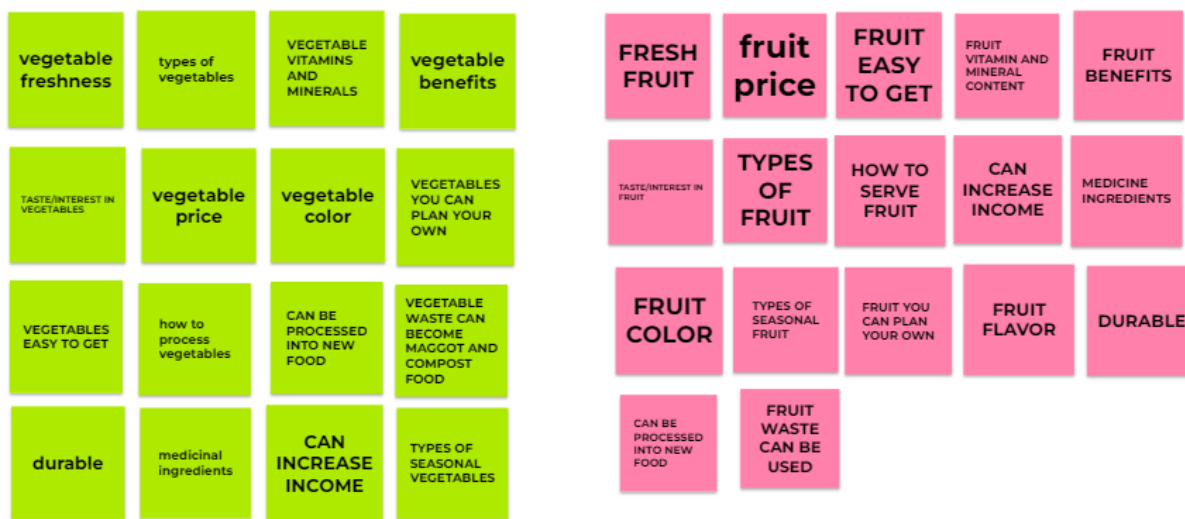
vegetable freshness

types of vegetables

VEGETABLE VITAMINS AND MINERALS

vegetable benefits

TASTE/INTEREST IN VEGETABLES

vegetable price

vegetable color

VEGETABLES YOU CAN PLAN YOUR OWN

VEGETABLES EASY TO GET

how to process vegetables

CAN BE PROCESSED INTO NEW FOOD

VEGETABLE WASTE CAN BECOME MAGGOT AND COMPOST FOOD

durable

medicinal ingredients

CAN INCREASE INCOME

TYPES OF SEASONAL VEGETABLES

FRESH FRUIT

fruit price

FRUIT EASY TO GET

FRUIT VITAMIN AND MINERAL CONTENT

FRUIT BENEFITS

TASTE/INTEREST IN FRUIT

TYPES OF FRUIT

HOW TO SERVE FRUIT

CAN INCREASE INCOME

MEDICINE INGREDIENTS

FRUIT COLOR

TYPES OF SEASONAL FRUIT

FRUIT YOU CAN PLAN YOUR OWN

FRUIT FLAVOR

DURABLE

CAN BE PROCESSED INTO NEW FOOD

FRUIT WASTE CAN BE USED